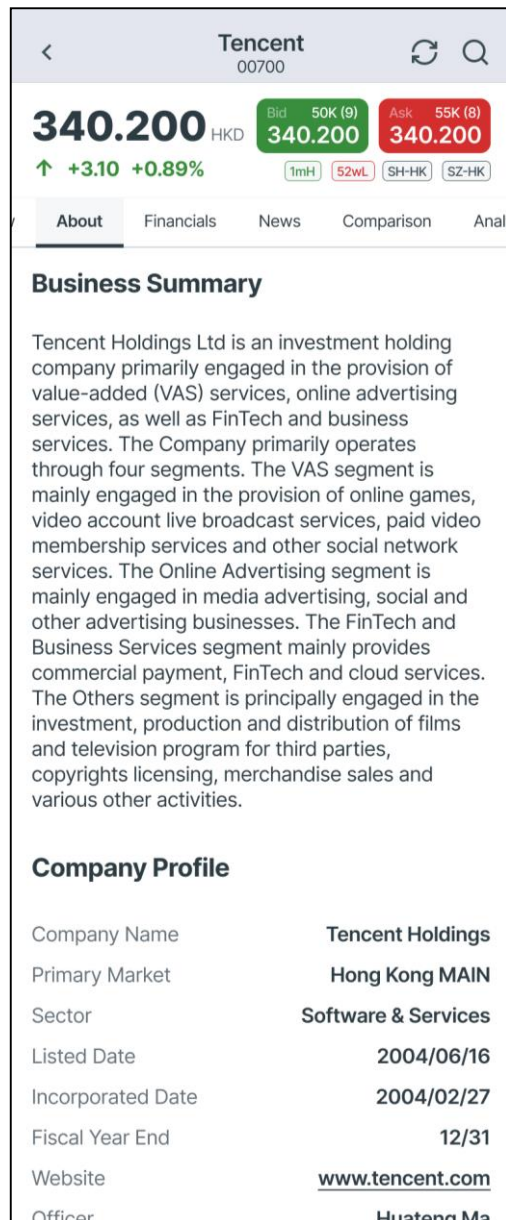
<
Tencent
00700

340.200 HKD
Bid 50K (9) 340.200
Ask 55K (8) 340.200
↑ +3.10 +0.89%
1mH 52wL SH-HK SZ-HK

About Financials News Comparison Anal

Business Summary

Tencent Holdings Ltd is an investment holding company primarily engaged in the provision of value-added (VAS) services, online advertising services, as well as FinTech and business services. The Company primarily operates through four segments. The VAS segment is mainly engaged in the provision of online games, video account live broadcast services, paid video membership services and other social network services. The Online Advertising segment is mainly engaged in media advertising, social and other advertising businesses. The FinTech and Business Services segment mainly provides commercial payment, FinTech and cloud services. The Others segment is principally engaged in the investment, production and distribution of films and television program for third parties, copyrights licensing, merchandise sales and various other activities.

Company Profile

| | |
|---|---|
| Company Name | Tencent Holdings |
| Primary Market | Hong Kong MAIN |
| Sector | Software & Services |
| Listed Date | 2004/06/16 |
| Incorporated Date | 2004/02/27 |
| Fiscal Year End | 12/31 |
| Website | www.tencent.com |
| Officer | Huateng Ma |